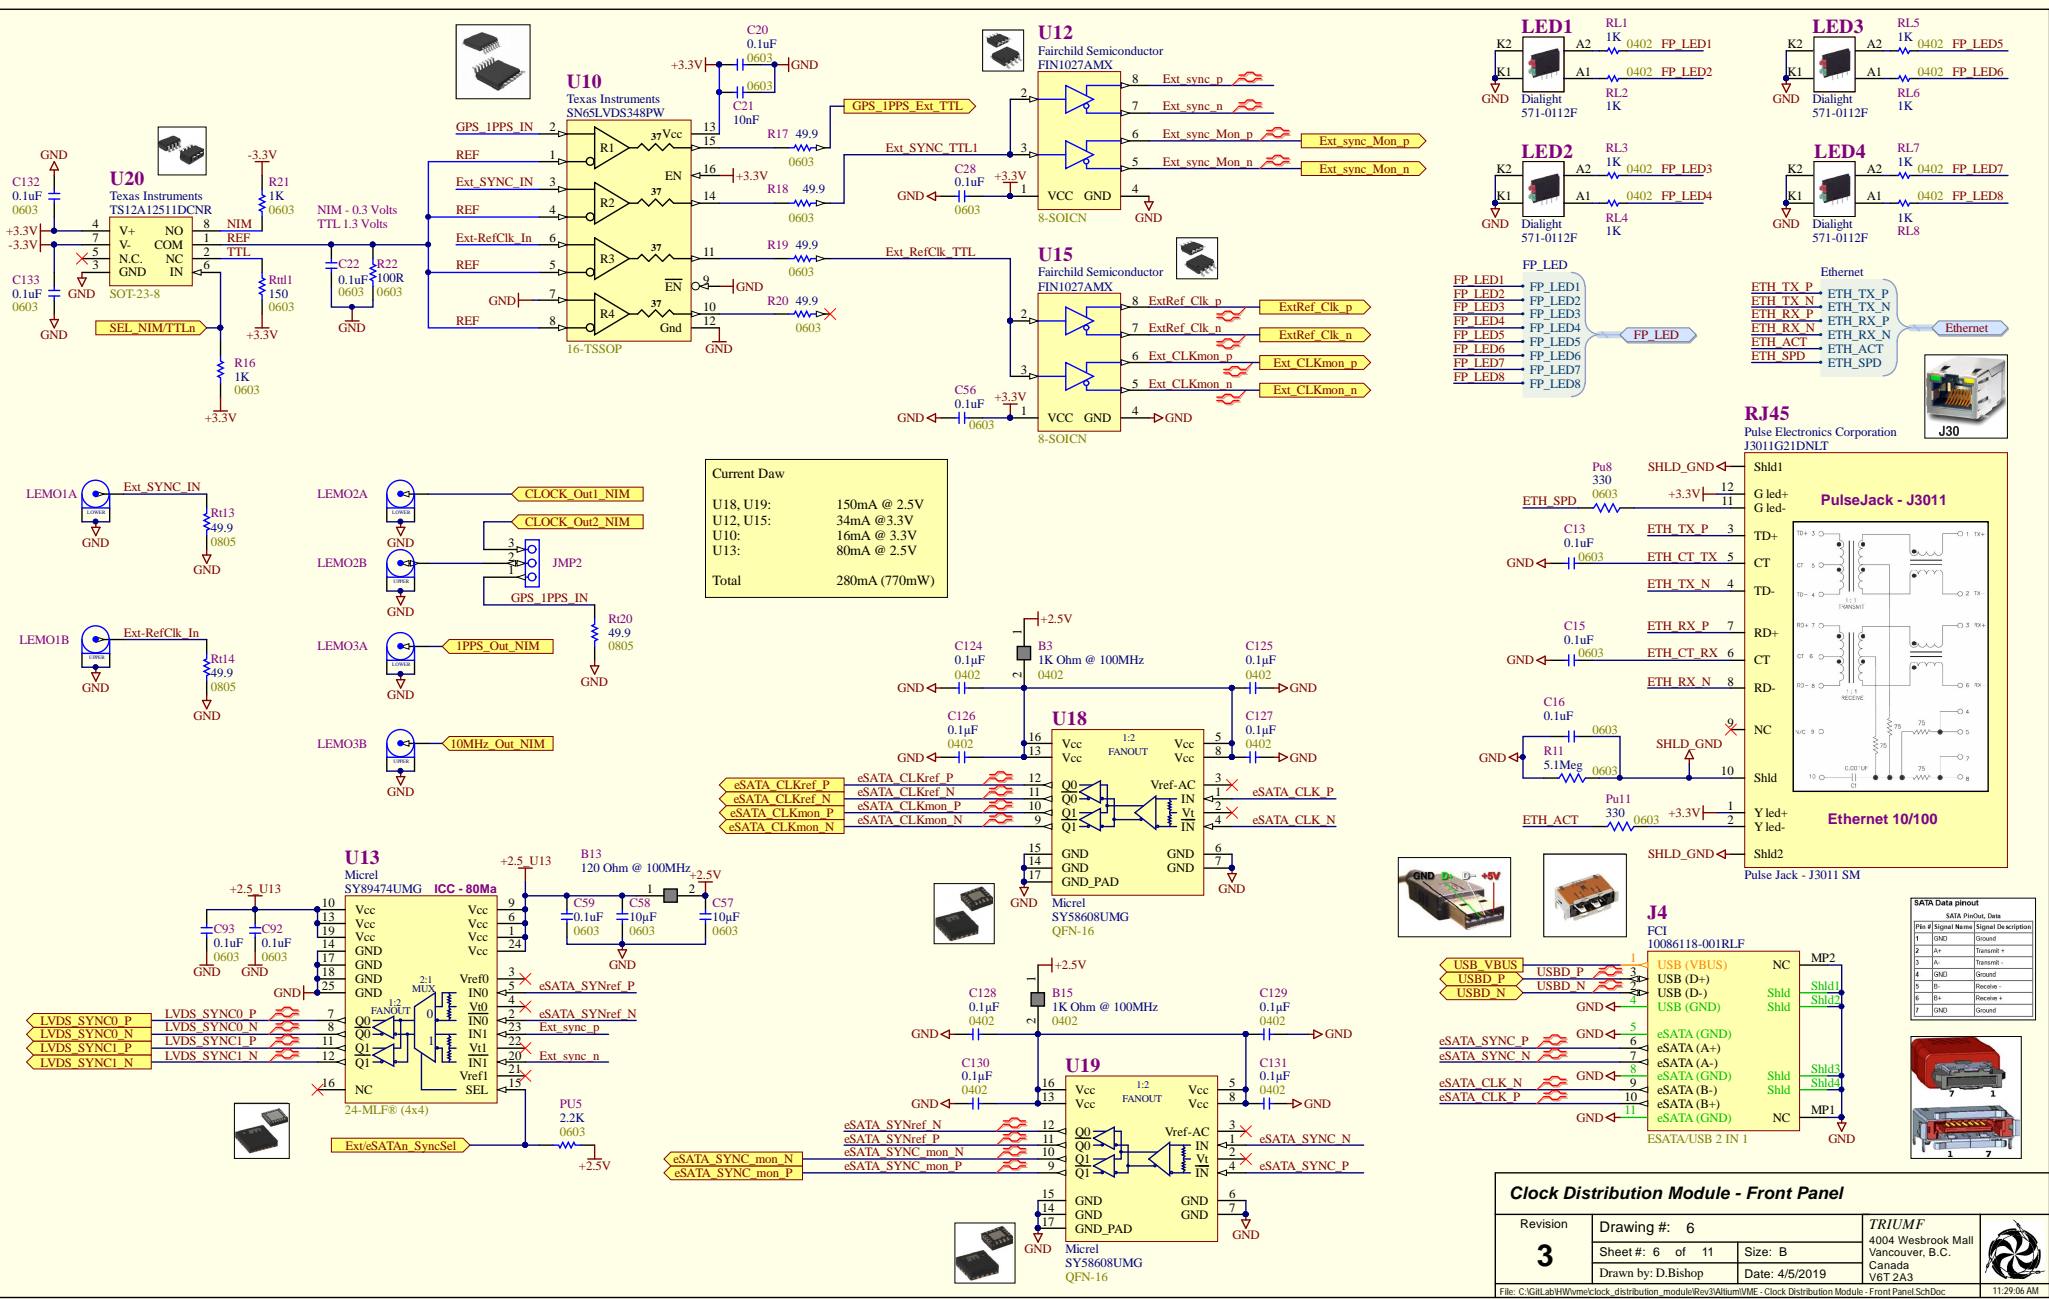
U20
Texas Instruments
TS12A12511DCNR
GND
C132
0.1uF
0603
+3.3V
-3.3V
C133
0.1uF
0603
GND
V+
V-
N.C.
GND
NO
COM
NC
IN
SOT-23-8
-3.3V
R21
1K
0603
NIM
REF
TTL
Rttl1
150
0603
+3.3V
SEL_NIM/TTLn
R16
1K
0603
+3.3V
NIM - 0.3 Volts
TTL 1.3 Volts
C22
0.1uF
0603
R22
100R
0603
GND

U10
Texas Instruments
SN65LVDS348PW
GPS_1PPS_IN
REF
Ext_SYNC_IN
REF
Ext-RefClk_In
REF
GND
REF
R1
R2
R3
R4
Vcc
EN
EN
Gnd
16-TSSOP
+3.3V
C20
0.1uF
0603
GND
C21
10nF
0603
R17 49.9
0603
R18 49.9
0603
R19 49.9
0603
R20 49.9
0603
+3.3V
GND
GND
GPS_1PPS_Ext_TTL
Ext_SYNC_TTL1
Ext_RefClk_TTL

U12
Fairchild Semiconductor
FIN1027AMX
Ext_sync_p
Ext_sync_n
Ext_sync_Mon_p
Ext_sync_Mon_n
Ext_sync_Mon_p
Ext_sync_Mon_n
C28
0.1uF
0603
GND
+3.3V
VCC GND
8-SOICN
GND

U15
Fairchild Semiconductor
FIN1027AMX
ExtRef_Clk_p
ExtRef_Clk_n
Ext_CLKmon_p
Ext_CLKmon_n
ExtRef_Clk_p
ExtRef_Clk_n
Ext_CLKmon_p
Ext_CLKmon_n
C56
0.1uF
0603
GND
+3.3V
VCC GND
8-SOICN
GND

LED1
RL1
1K
0402 FP_LED1
RL2
1K
0402 FP_LED2
K2 A2
K1 A1
GND
Dialight
571-0112F
LED2
RL3
1K
0402 FP_LED3
RL4
1K
0402 FP_LED4
GND
Dialight
571-0112F
LED3
RL5
1K
0402 FP_LED5
RL6
1K
0402 FP_LED6
GND
Dialight
571-0112F
LED4
RL7
1K
0402 FP_LED7
RL8
1K
0402 FP_LED8
GND
Dialight
571-0112F

FP_LED
FP_LED1
FP_LED2
FP_LED3
FP_LED4
FP_LED5
FP_LED6
FP_LED7
FP_LED8
FP_LED
Ethernet
ETH_TX_P
ETH_TX_N
ETH_RX_P
ETH_RX_N
ETH_ACT
ETH_SPD
Ethernet
J30

RJ45
Pulse Electronics Corporation
J3011G21DNLT
SHLD_GND
Shld1
Pu8
330
0603
ETH_SPD
+3.3V
G led+
G led-
PulseJack - J3011
C13
0.1uF
0603
GND
ETH_TX_P
ETH_CT_TX
ETH_TX_N
TD+
CT
TD-
C15
0.1uF
0603
GND
ETH_RX_P
ETH_CT_RX
ETH_RX_N
RD+
CT
RD-
C16
0.1uF
0603
R11
5.1Meg
0603
GND
SHLD_GND
NC
Shld
Pu11
330
0603
ETH_ACT
+3.3V
Y led+
Y led-
Ethernet 10/100
SHLD_GND
Shld2
Pulse Jack - J3011 SM

LEMO1A
Ext_SYNC_IN
Rt13
49.9
0805
GND
GND
LEMO1B
Ext-RefClk_In
Rt14
49.9
0805
GND
GND
LEMO2A
CLOCK_Out1_NIM
CLOCK_Out2_NIM
GND
LEMO2B
JMP2
GPS_1PPS_IN
Rt20
49.9
0805
GND
GND
LEMO3A
1PPS_Out_NIM
GND
LEMO3B
10MHz_Out_NIM
GND

Current Daw
U18, U19: 150mA @ 2.5V
U12, U15: 34mA @3.3V
U10: 16mA @ 3.3V
U13: 80mA @ 2.5V
Total 280mA (770mW)

+2.5V
C124
0.1µF
0402
B3
1K Ohm @ 100MHz
0402
C125
0.1µF
0402
GND
GND
C126
0.1µF
0402
GND
U18
C127
0.1µF
0402
GND
Vcc
Vcc
1:2
FANOUT
Vcc
Vcc
eSATA_CLKref_P
eSATA_CLKref_N
eSATA_CLKmon_P
eSATA_CLKmon_N
eSATA_CLKref_P
eSATA_CLKref_N
eSATA_CLKmon_P
eSATA_CLKmon_N
Q0
Q0
Q1
Q1
Vref-AC
IN
Vt
IN
eSATA_CLK_P
eSATA_CLK_N
GND
GND
GND_PAD
GND
GND
GND
Micrel
SY58608UMG
QFN-16

U13
Micrel
SY89474UMG ICC - 80Ma
+2.5_U13
+2.5_U13
C93
0.1uF
0603
C92
0.1uF
0603
GND
GND
GND
Vcc
Vcc
Vcc
GND
GND
GND
GND
Vcc
Vcc
Vcc
Vcc
Vref0
IN0
Vt0
IN0
IN1
Vt1
IN1
Vref1
SEL
NC
2:1
MUX
1:2
FANOUT
Q0
Q0
Q1
Q1
LVDS_SYNC0_P
LVDS_SYNC0_N
LVDS_SYNC1_P
LVDS_SYNC1_N
LVDS_SYNC0_P
LVDS_SYNC0_N
LVDS_SYNC1_P
LVDS_SYNC1_N
eSATA_SYNref_P
eSATA_SYNref_N
Ext_sync_p
Ext_sync_n
24-MLF® (4x4)
B13
120 Ohm @ 100MHz
+2.5V
C59
0.1uF
0603
C58
10µF
0603
C57
10µF
0603
GND
PU5
2.2K
0603
+2.5V
Ext/eSATAn_SyncSel

+2.5V
C128
0.1µF
0402
B15
1K Ohm @ 100MHz
0402
C129
0.1µF
0402
GND
GND
C130
0.1µF
0402
GND
U19
C131
0.1µF
0402
GND
Vcc
Vcc
1:2
FANOUT
Vcc
Vcc
eSATA_SYNref_N
eSATA_SYNref_P
eSATA_SYNC_mon_N
eSATA_SYNC_mon_P
eSATA_SYNC_mon_N
eSATA_SYNC_mon_P
Q0
Q0
Q1
Q1
Vref-AC
IN
Vt
IN
eSATA_SYNC_N
eSATA_SYNC_P
GND
GND
GND_PAD
GND
GND
GND
Micrel
SY58608UMG
QFN-16

GND D- D+ +5V
J4
FCI
10086118-001RLF
USB_VBUS
USBD_P
USBD_N
USBD_P
USBD_N
GND
USB (VBUS)
USB (D+)
USB (D-)
USB (GND)
NC
Shld
Shld
MP2
Shld1
Shld2
eSATA_SYNC_P
eSATA_SYNC_N
GND
eSATA (GND)
eSATA (A+)
eSATA (A-)
eSATA (GND)
eSATA (B-)
eSATA (B+)
eSATA (GND)
eSATA_CLK_N
eSATA_CLK_P
GND
GND
Shld
Shld
NC
Shld3
Shld4
MP1
GND
ESATA/USB 2 IN 1

SATA Data pinout
SATA PinOut, Data
| Pin # | Signal Name | Signal Description |
|---|---|---|
| 1 | GND | Ground |
| 2 | A+ | Transmit + |
| 3 | A- | Transmit - |
| 4 | GND | Ground |
| 5 | B- | Receive - |
| 6 | B+ | Receive + |
| 7 | GND | Ground |

Clock Distribution Module - Front Panel
Revision
3
Drawing #: 6
Sheet #: 6 of 11
Size: B
Drawn by: D.Bishop
Date: 4/5/2019
TRIUMF
4004 Wesbrook Mall
Vancouver, B.C.
Canada
V6T 2A3
File: C:\GitLab\HWvme\clock_distribution_module\Rev3\AltiumVME - Clock Distribution Module - Front Panel.SchDoc
11:29:06 AM